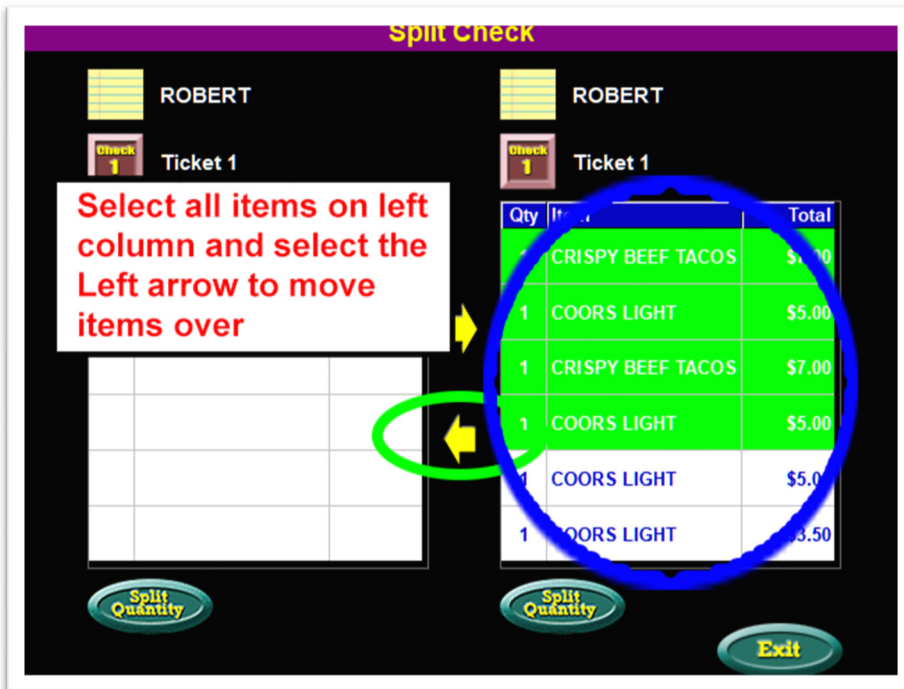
Split Check

ROBERT

Check 1

Ticket 1

ROBERT

Check 1

Ticket 1

Select all items on left column and select the Left arrow to move items over

| Qty | Item | Total |
|---|---|---|
| 1 | CRISPY BEEF TACOS | $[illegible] |
| 1 | COORS LIGHT | $5.00 |
| 1 | CRISPY BEEF TACOS | $7.00 |
| 1 | COORS LIGHT | $5.00 |
| 1 | COORS LIGHT | $5.0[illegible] |
| 1 | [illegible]OORS LIGHT | $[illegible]3.50 |

Split Quantity

Split Quantity

Exit